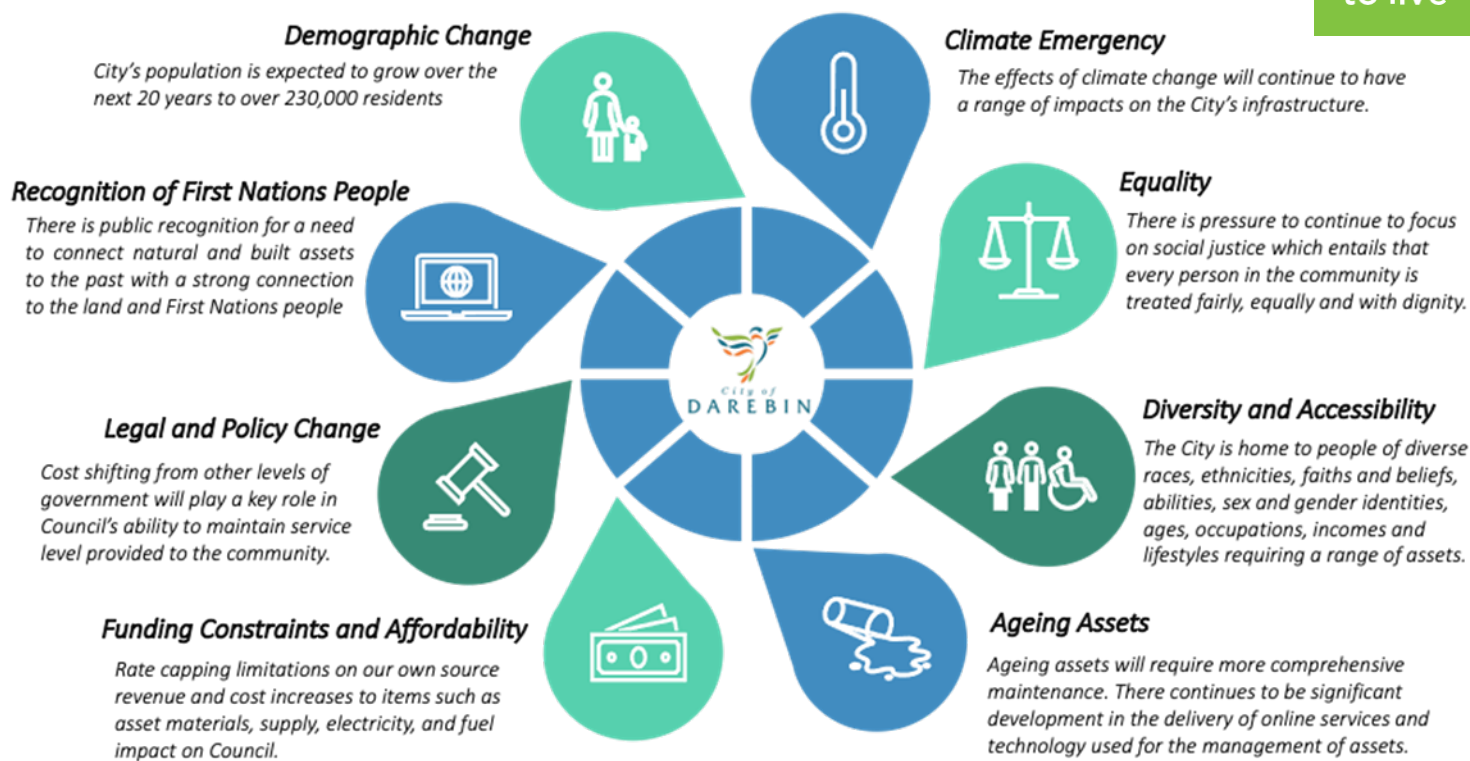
to live

Demographic Change
City's population is expected to grow over the next 20 years to over 230,000 residents

Climate Emergency
The effects of climate change will continue to have a range of impacts on the City's infrastructure.

Recognition of First Nations People
There is public recognition for a need to connect natural and built assets to the past with a strong connection to the land and First Nations people

Equality
There is pressure to continue to focus on social justice which entails that every person in the community is treated fairly, equally and with dignity.

City of
DAREBIN

Legal and Policy Change
Cost shifting from other levels of government will play a key role in Council's ability to maintain service level provided to the community.

Diversity and Accessibility
The City is home to people of diverse races, ethnicities, faiths and beliefs, abilities, sex and gender identities, ages, occupations, incomes and lifestyles requiring a range of assets.

Funding Constraints and Affordability
Rate capping limitations on our own source revenue and cost increases to items such as asset materials, supply, electricity, and fuel impact on Council.

Ageing Assets
Ageing assets will require more comprehensive maintenance. There continues to be significant development in the delivery of online services and technology used for the management of assets.